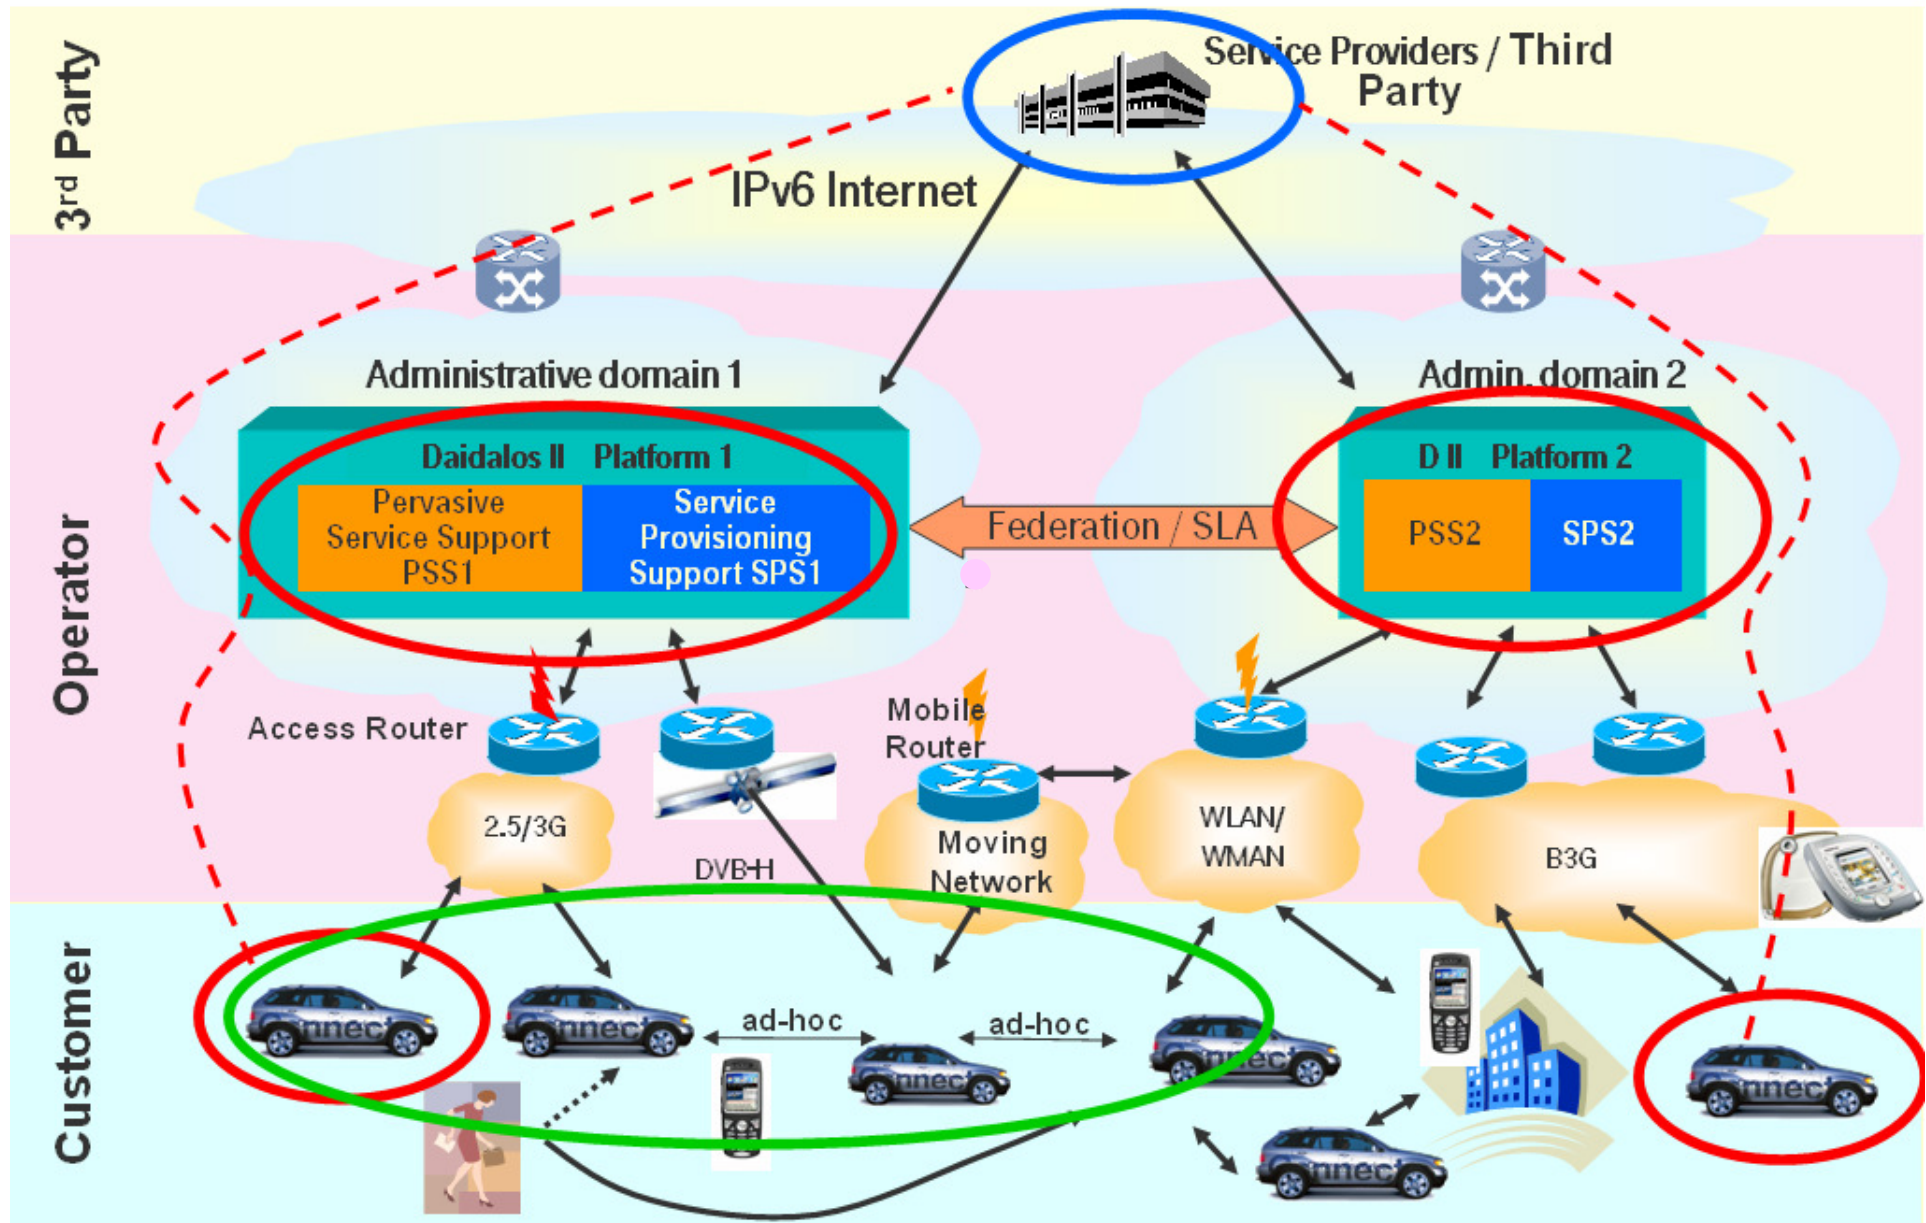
3rd Party

Service Providers / Third Party

IPv6 Internet

Operator

Administrative domain 1

Admin. domain 2

Daidalos II Platform 1

Pervasive Service Support PSS1

Service Provisioning Support SPS1

Federation / SLA

D II Platform 2

PSS2

SPS2

Access Router

Mobile Router

2.5/3G

DVB-H

Moving Network

WLAN/ WMAN

B3G

Customer

ad-hoc

ad-hoc